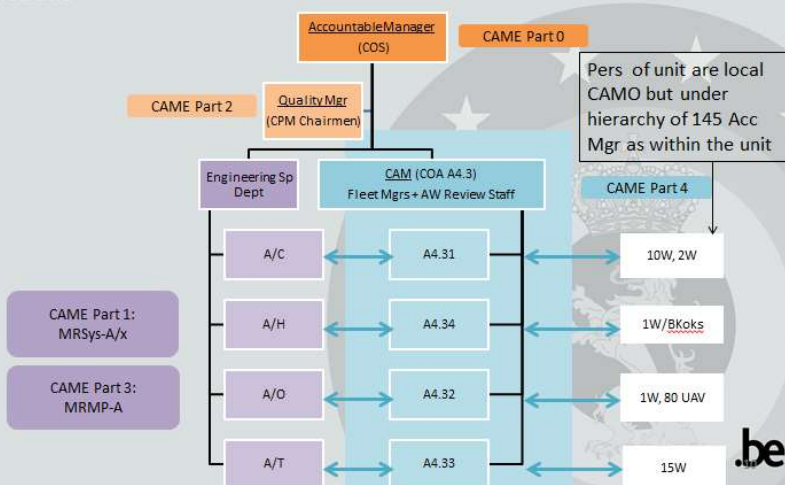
AccountableManager
(COS)

CAME Part 0

Pers of unit are local CAMO but under hierarchy of 145 Acc Mgr as within the unit

CAME Part 2

QualityMgr
(CPM Chairmen)

Engineering Sp Dept

CAM (COA A4.3)
Fleet Mgrs + AW Review Staff

CAME Part 4

A/C

A4.31

10W, 2W

CAME Part 1:
MRSys-A/x

A/H

A4.34

1W/BKoks

CAME Part 3:
MRMP-A

A/O

A4.32

1W, 80 UAV

A/T

A4.33

15W

.be